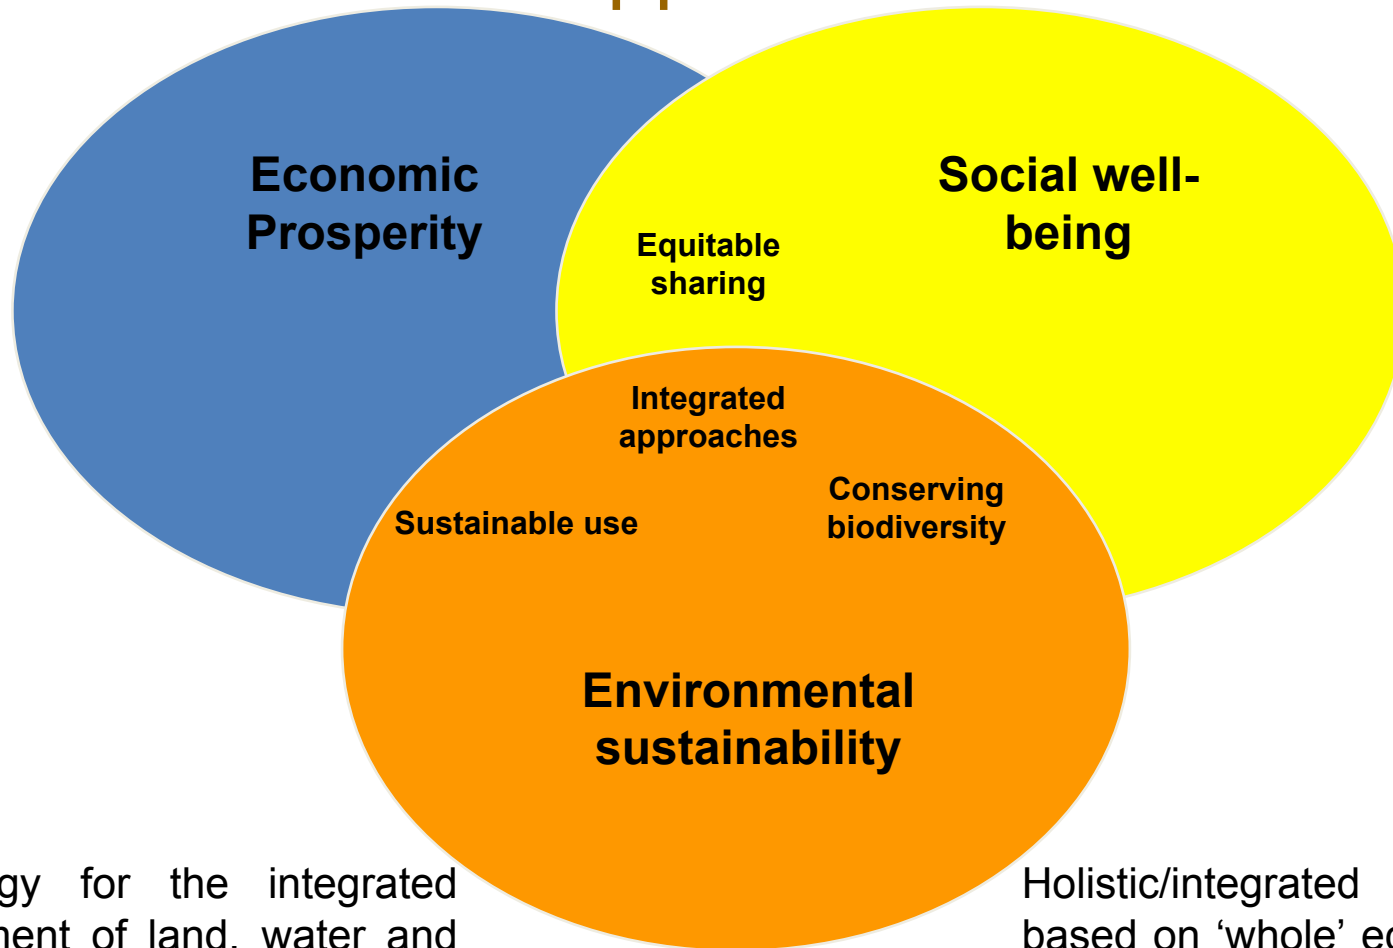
Economic Prosperity

Social well-being

Equitable sharing

Integrated approaches

Sustainable use

Conserving biodiversity

Environmental sustainability

gy for the integrated ment of land, water and

Holistic/integrated based on 'whole' e